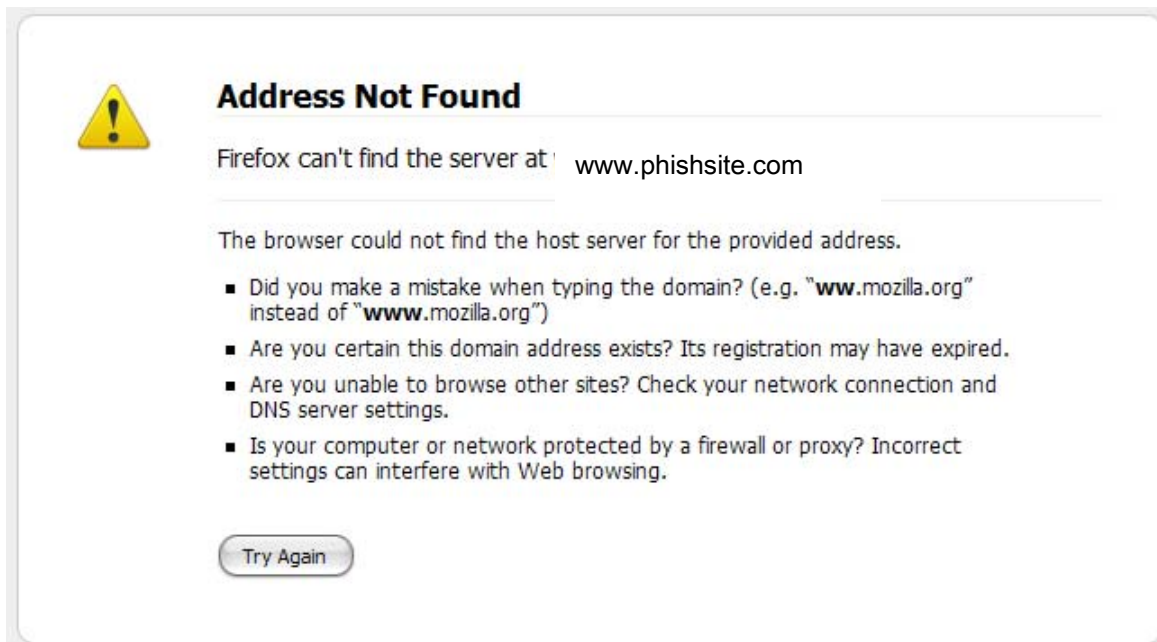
Address Not Found

Firefox can't find the server at www.phishsite.com

The browser could not find the host server for the provided address.

- Did you make a mistake when typing the domain? (e.g. "**ww**.mozilla.org" instead of "**www**.mozilla.org")
- Are you certain this domain address exists? Its registration may have expired.
- Are you unable to browse other sites? Check your network connection and DNS server settings.
- Is your computer or network protected by a firewall or proxy? Incorrect settings can interfere with Web browsing.

Try Again